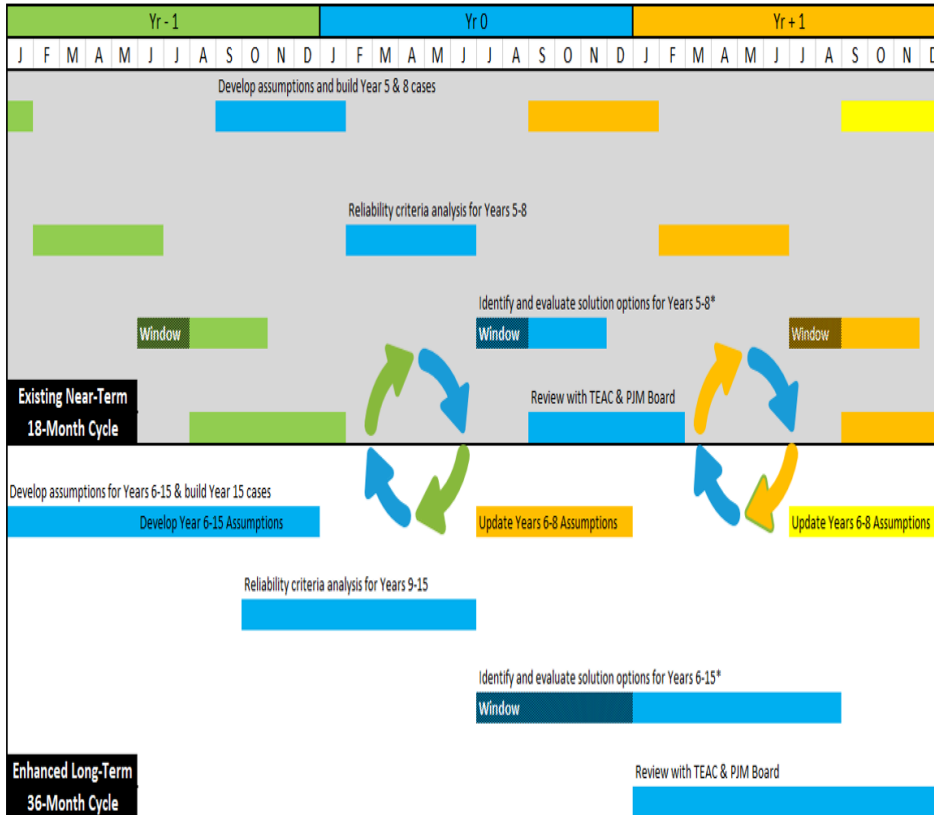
| Yr - 1 | Yr 0 | Yr + 1 |
|---|---|---|

| J | F | M | A | M | J | J | A | S | O | N | D | J | F | M | A | M | J | J | A | S | O | N | D | J | F | M | A | M | J | J | A | S | O | N | D |
|---|---|---|---|---|---|---|---|---|---|---|---|---|---|---|---|---|---|---|---|---|---|---|---|---|---|---|---|---|---|---|---|---|---|---|---|

Develop assumptions and build Year 5 & 8 cases

Reliability criteria analysis for Years 5-8

Window

Identify and evaluate solution options for Years 5-8*

Window

Window

Existing Near-Term 18-Month Cycle

Review with TEAC & PJM Board

Develop assumptions for Years 6-15 & build Year 15 cases

Develop Year 6-15 Assumptions

Update Years 6-8 Assumptions

Update Years 6-8 Assumptions

Reliability criteria analysis for Years 9-15

Identify and evaluate solution options for Years 6-15*

Window

Enhanced Long-Term 36-Month Cycle

Review with TEAC & PJM Board